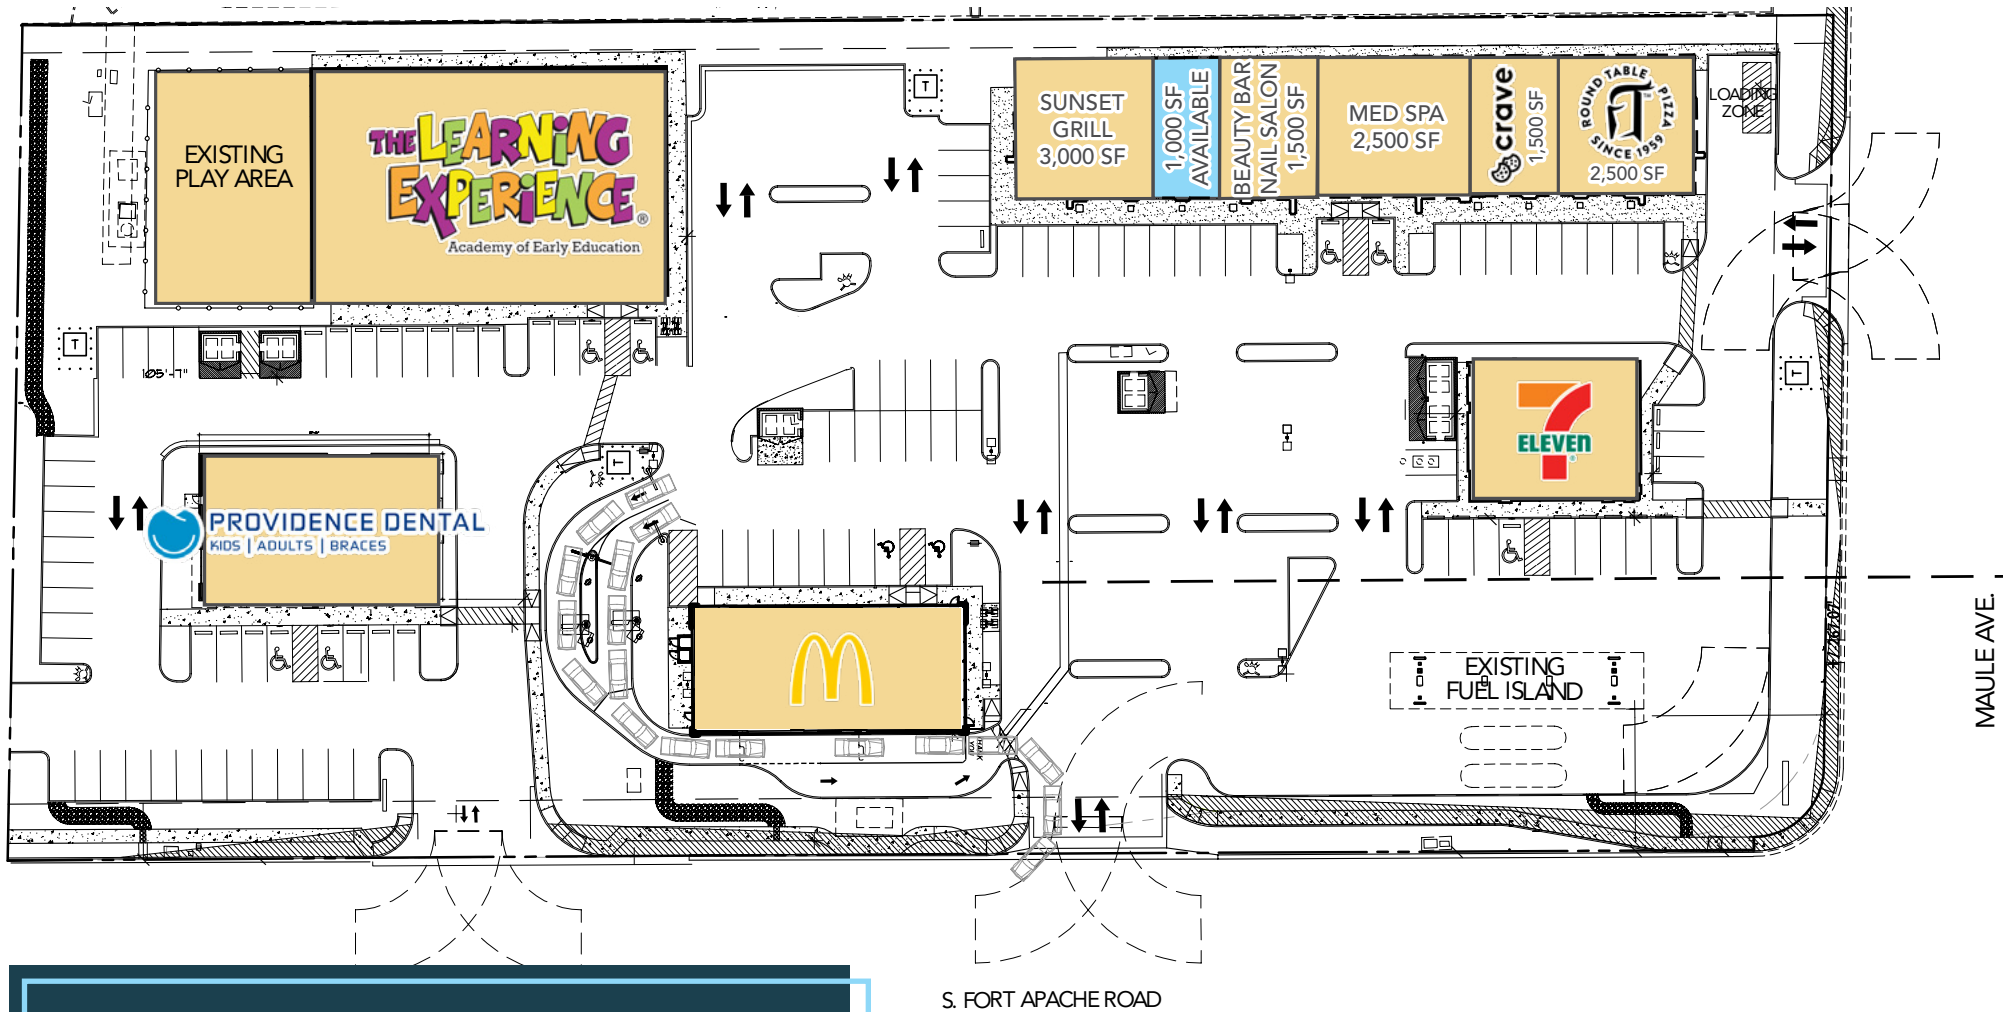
EXISTING PLAY AREA

THE LEARNING EXPERIENCE®
Academy of Early Education

SUNSET GRILL 3,000 SF

1,000 SF AVAILABLE

BEAUTY BAR NAIL SALON 1,500 SF

MED SPA 2,500 SF

crave 1,500 SF

ROUND TABLE PIZZA SINCE 1959 2,500 SF

LOADING ZONE

T

T

T

T

T

105'-7"

PROVIDENCE DENTAL
KIDS | ADULTS | BRACES

ELEVEN

EXISTING FUEL ISLAND

MAULE AVE.

S. FORT APACHE ROAD